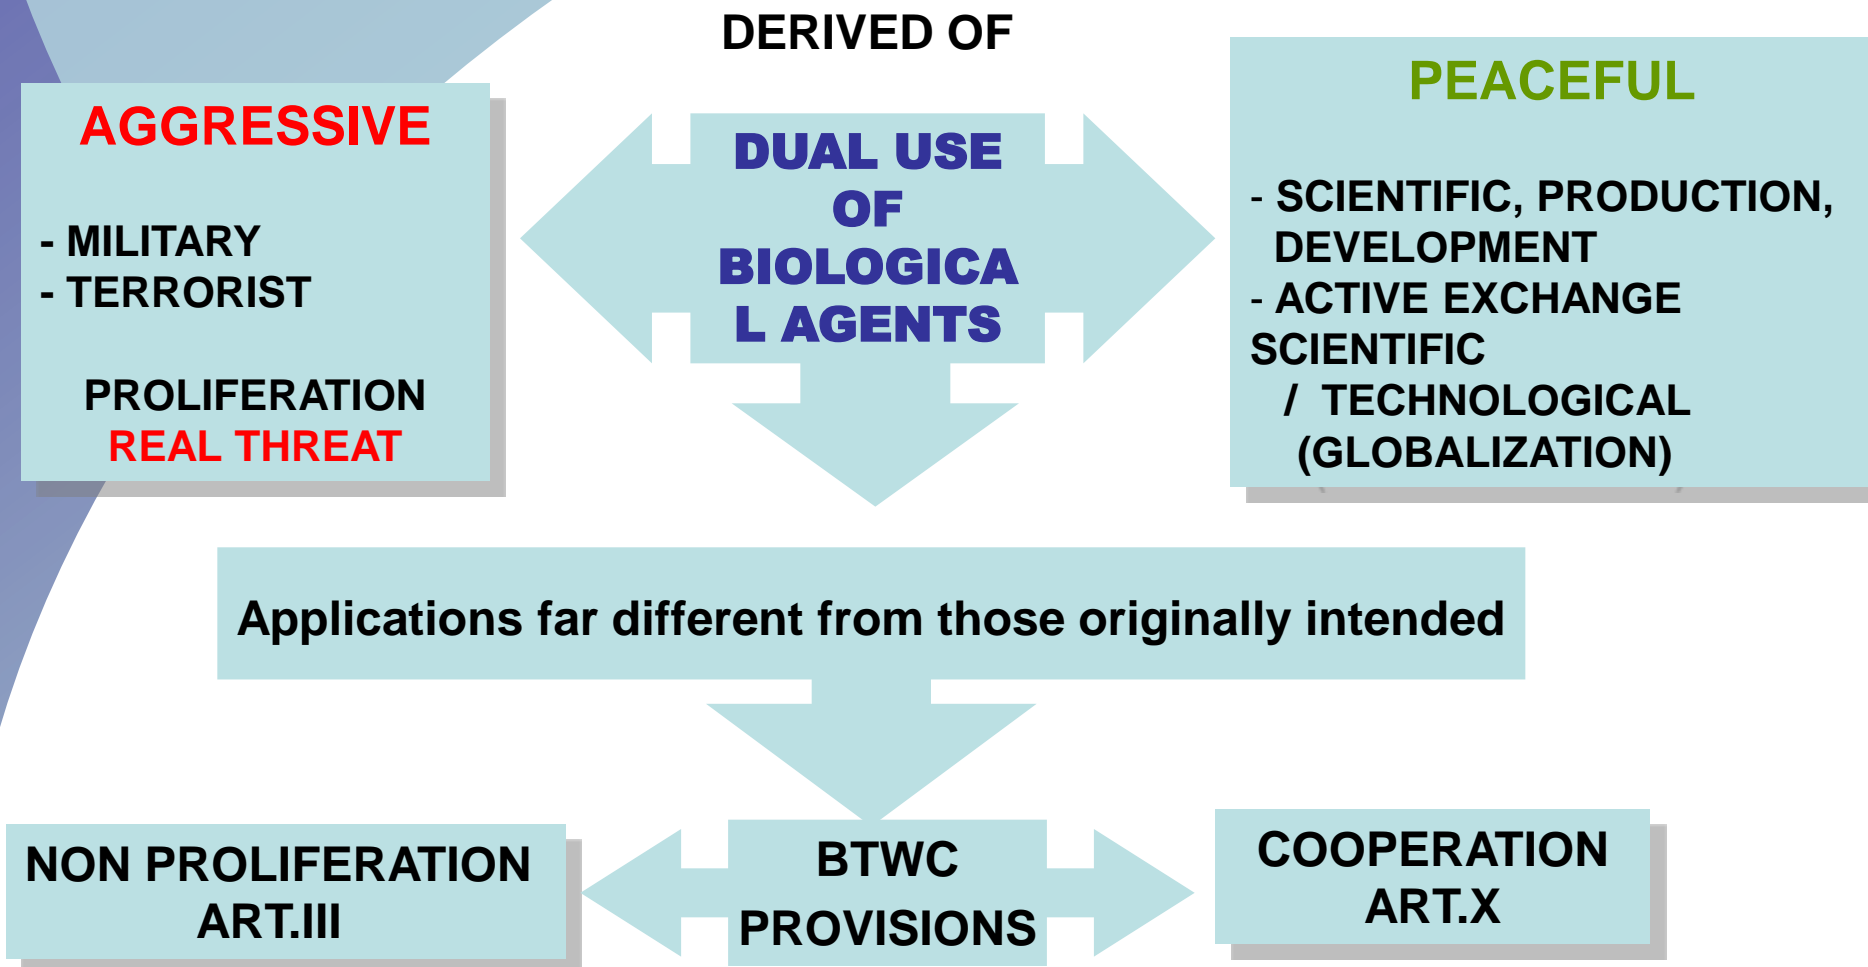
DERIVED OF

AGGRESSIVE

- MILITARY
- TERRORIST

PROLIFERATION
REAL THREAT

DUAL USE OF BIOLOGICAL AGENTS

PEACEFUL

- SCIENTIFIC, PRODUCTION, DEVELOPMENT
- ACTIVE EXCHANGE SCIENTIFIC / TECHNOLOGICAL (GLOBALIZATION)

Applications far different from those originally intended

NON PROLIFERATION ART.III

BTWC PROVISIONS

COOPERATION ART.X